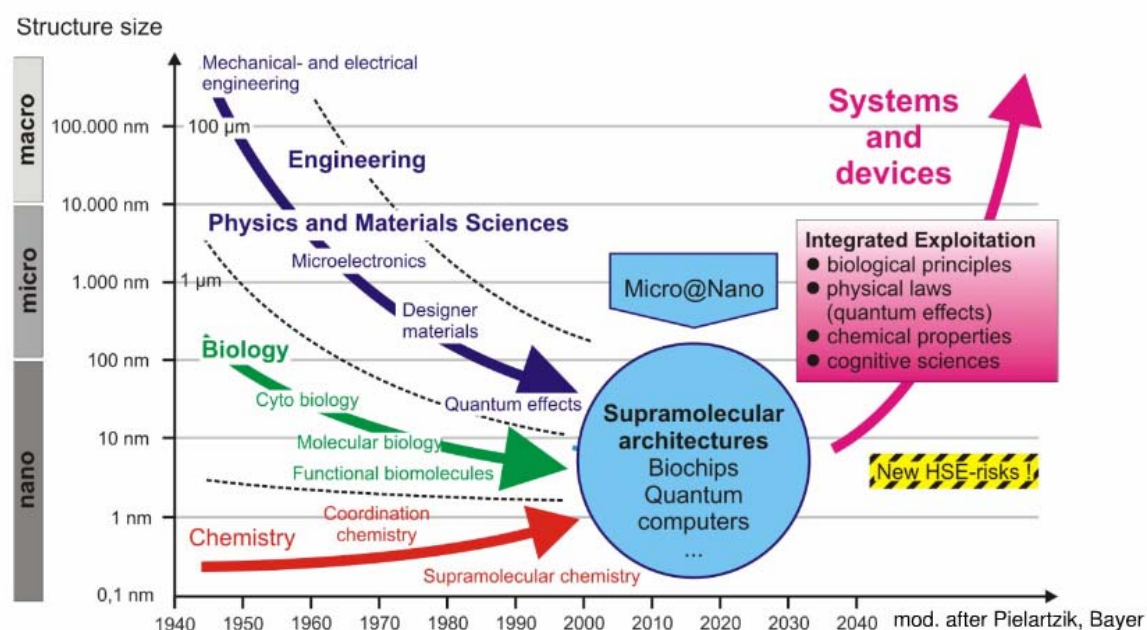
Structure size

macro
micro
nano

100.000 nm
10.000 nm
1.000 nm
100 nm
10 nm
1 nm
0,1 nm

Mechanical- and electrical engineering
100 µm
Engineering
Physics and Materials Sciences
Microelectronics
1 µm
Designer materials
Biology
Cyto biology
Quantum effects
Molecular biology
Functional biomolecules
Chemistry
Coordination chemistry
Supramolecular chemistry

Micro@Nano

Supramolecular architectures
Biochips
Quantum computers
...

Systems and devices

Integrated Exploitation
● biological principles
● physical laws (quantum effects)
● chemical properties
● cognitive sciences

New HSE-risks !

1940 1950 1960 1970 1980 1990 2000 2010 2020 2030 2040

mod. after Pielartzik, Bayer